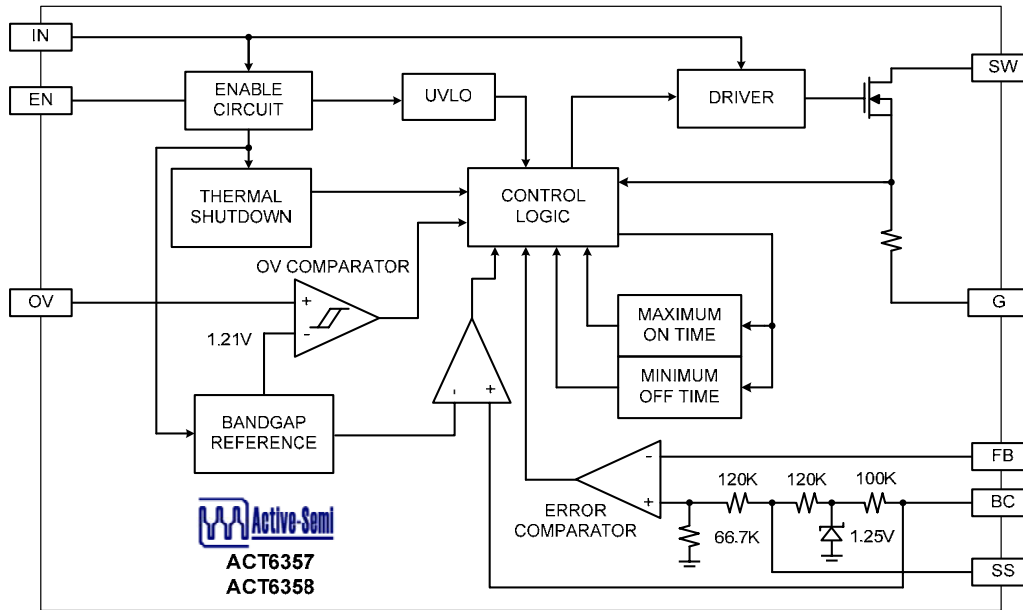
IN
EN
ENABLE CIRCUIT
UVLO
DRIVER
SW
THERMAL SHUTDOWN
CONTROL LOGIC
OV COMPARATOR
OV
+
-
1.21V
G
MAXIMUM ON TIME
MINIMUM OFF TIME
-
+
BANDGAP REFERENCE
FB
-
+
120K
120K
100K
BC
ERROR COMPARATOR
66.7K
1.25V
Active-Semi
ACT6357
ACT6358
SS